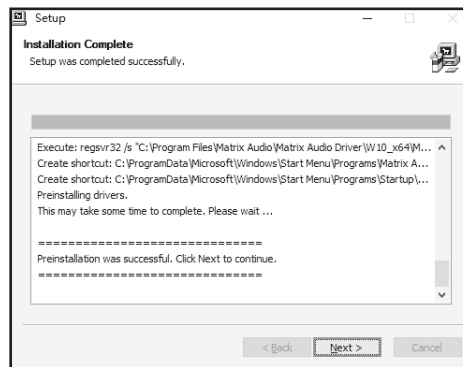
Setup

Installation Complete
Setup was completed successfully.

Execute: regsvr32 /s "C:\Program Files\Matrix Audio\Matrix Audio Driver\W10_x64\M...
Create shortcut: C:\ProgramData\Microsoft\Windows\Start Menu\Programs\Matrix A...
Create shortcut: C:\ProgramData\Microsoft\Windows\Start Menu\Programs\Startup\...
Preinstalling drivers.
This may take some time to complete. Please wait ...

==============================
Preinstallation was successful. Click Next to continue.
==============================

< Back Next > Cancel